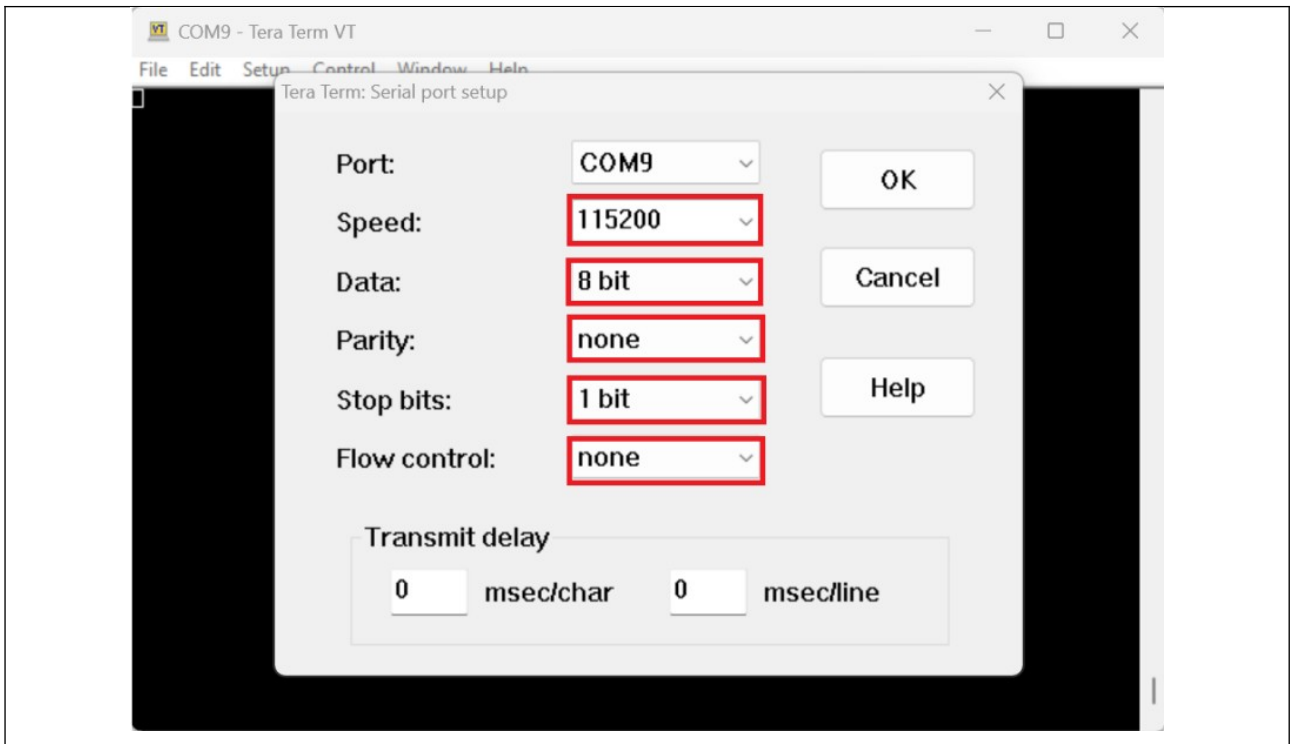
VT COM9 - Tera Term VT

File Edit Setup Control Window Help

Tera Term: Serial port setup

Port: COM9

Speed: 115200

Data: 8 bit

Parity: none

Stop bits: 1 bit

Flow control: none

OK

Cancel

Help

Transmit delay

0 msec/char 0 msec/line